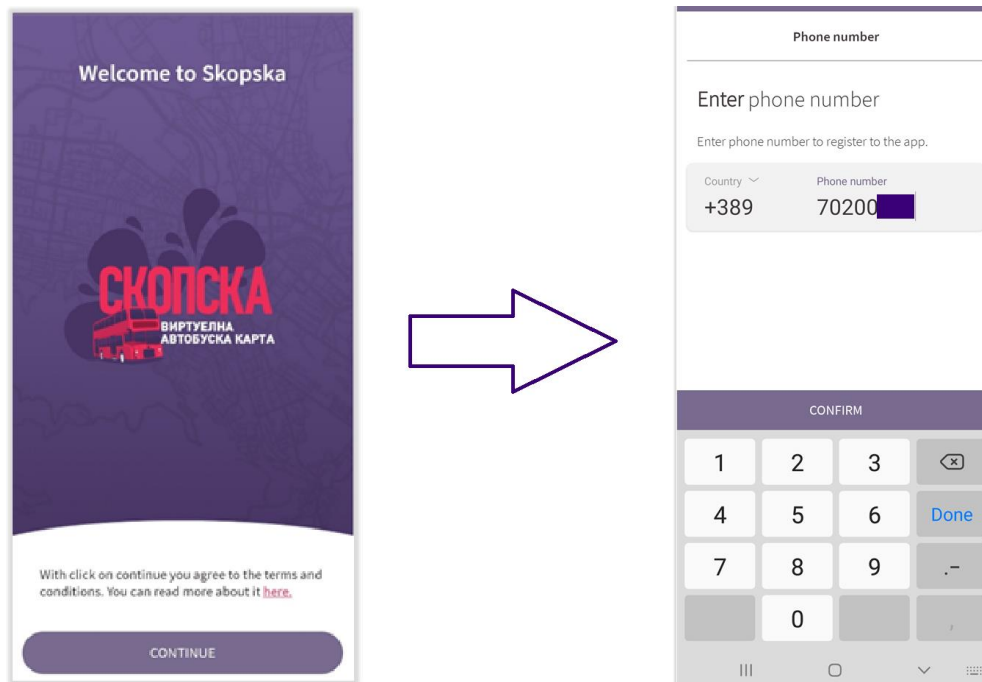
Welcome to Skopska

СКОПСКА
ВИРТУЕЛНА АВТОБУСКА КАРТА

With click on continue you agree to the terms and conditions. You can read more about it here.

CONTINUE

Phone number

Enter phone number

Enter phone number to register to the app.

Country
+389

Phone number
70200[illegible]

CONFIRM

| 1 | 2 | 3 | ⌫ |
|---|---|---|---|
| 4 | 5 | 6 | Done |
| 7 | 8 | 9 | .- |
| | 0 | | , |